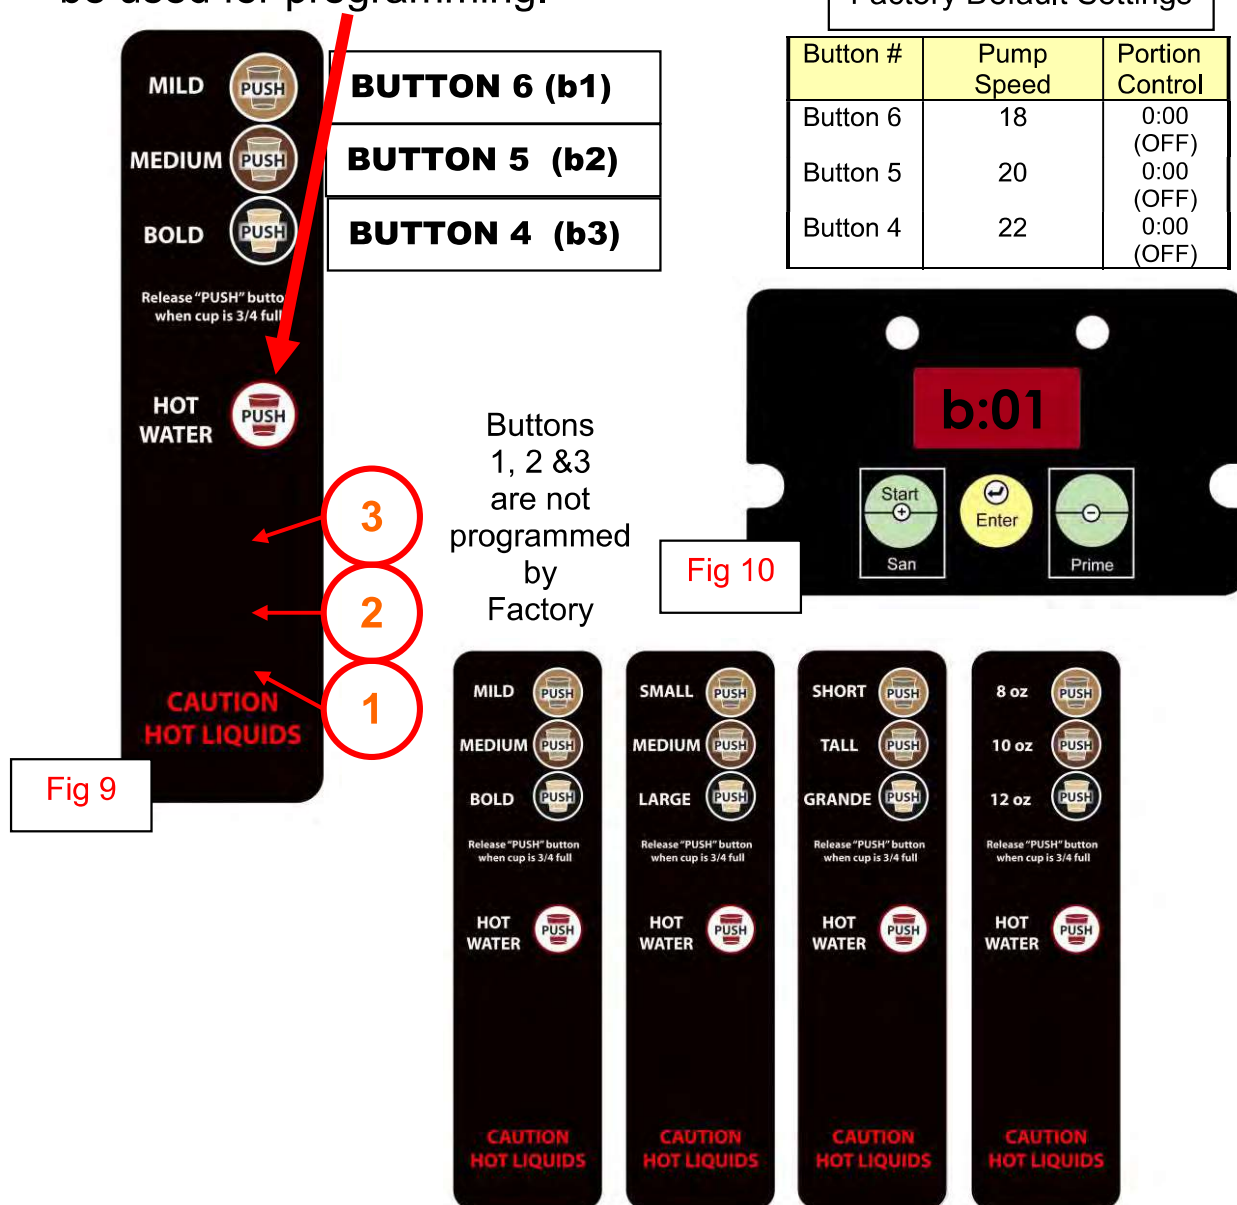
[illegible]

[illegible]

MILD PUSH
MEDIUM PUSH
BOLD PUSH

Release "PUSH" butto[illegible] when cup is 3/4 full

HOT WATER PUSH

CAUTION
HOT LIQUIDS

Fig 9

BUTTON 6 (b1)
BUTTON 5 (b2)
BUTTON 4 (b3)

| Button # | Pump Speed | Portion Control |
|---|---|---|
| Button 6 | 18 | 0:00 (OFF) |
| Button 5 | 20 | 0:00 (OFF) |
| Button 4 | 22 | 0:00 (OFF) |

3
2
1

Buttons 1, 2 &3 are not programmed by Factory

b:01

Start
San
Enter
Prime

Fig 10

MILD PUSH
MEDIUM PUSH
BOLD PUSH
Release "PUSH" button when cup is 3/4 full
HOT WATER PUSH
CAUTION
HOT LIQUIDS

SMALL PUSH
MEDIUM PUSH
LARGE PUSH
Release "PUSH" button when cup is 3/4 full
HOT WATER PUSH
CAUTION
HOT LIQUIDS

SHORT PUSH
TALL PUSH
GRANDE PUSH
Release "PUSH" button when cup is 3/4 full
HOT WATER PUSH
CAUTION
HOT LIQUIDS

8 oz PUSH
10 oz PUSH
12 oz PUSH
Release "PUSH" button when cup is 3/4 full
HOT WATER PUSH
CAUTION
HOT LIQUIDS